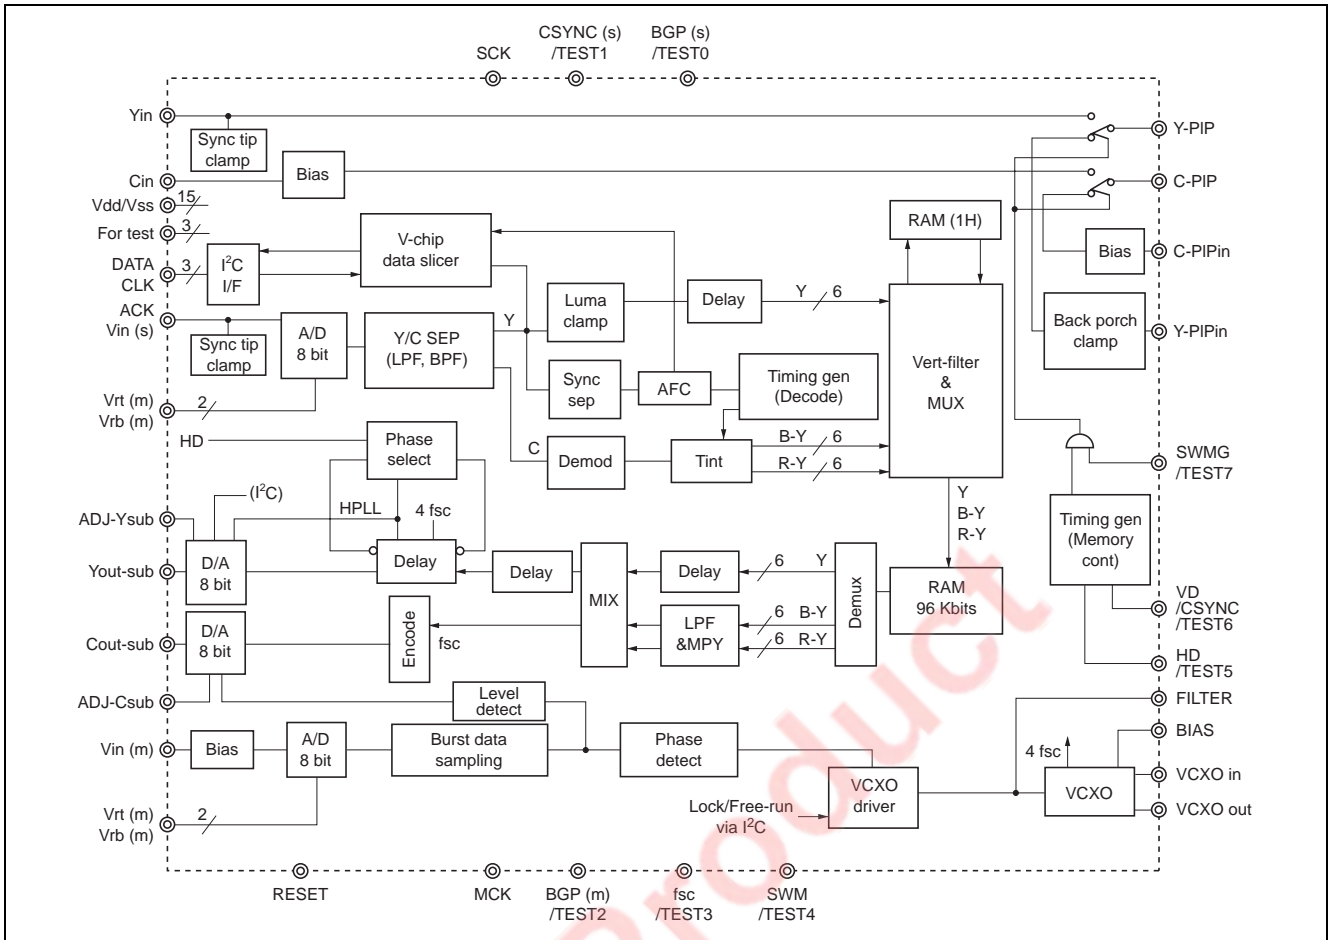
SCK
CSYNC (s) /TEST1
BGP (s) /TEST0

Yin
Sync tip clamp
Cin
Bias
Vdd/Vss
15
For test
3
DATA
CLK
3
I$^2$C I/F
V-chip data slicer
ACK
Vin (s)
Sync tip clamp
A/D 8 bit
Y/C SEP (LPF, BPF)
Y
Luma clamp
Delay
Y
6
RAM (1H)
Vert-filter & MUX
Sync sep
AFC
Timing gen (Decode)
Vrt (m)
Vrb (m)
2
HD
Phase select
C
Demod
Tint
B-Y
6
R-Y
6
(I$^2$C)
ADJ-Ysub
HPLL
4 fsc
Y
B-Y
R-Y
Yout-sub
D/A 8 bit
Delay
Delay
MIX
Delay
6
Y
Demux
RAM 96 Kbits
D/A 8 bit
Cout-sub
Encode
fsc
LPF &MPY
6
B-Y
6
R-Y
ADJ-Csub
Level detect
Vin (m)
Bias
A/D 8 bit
Burst data sampling
Phase detect
VCXO driver
Lock/Free-run via I$^2$C
Vrt (m)
Vrb (m)
2
Y-PIP
C-PIP
Bias
C-PIPin
Back porch clamp
Y-PIPin
SWMG /TEST7
Timing gen (Memory cont)
VD /CSYNC /TEST6
HD /TEST5
FILTER
BIAS
4 fsc
VCXO
VCXO in
VCXO out

RESET
MCK
BGP (m) /TEST2
fsc /TEST3
SWM /TEST4